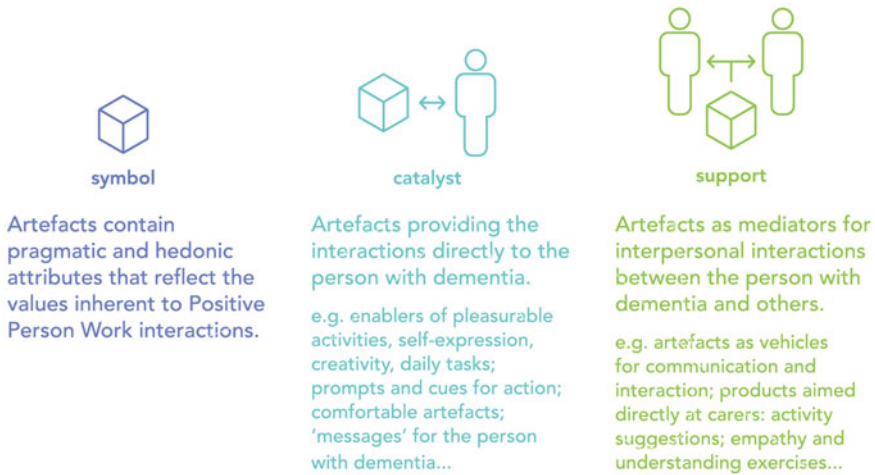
symbol

Artefacts contain pragmatic and hedonic attributes that reflect the values inherent to Positive Person Work interactions.

catalyst

Artefacts providing the interactions directly to the person with dementia.

e.g. enablers of pleasurable activities, self-expression, creativity, daily tasks; prompts and cues for action; comfortable artefacts; 'messages' for the person with dementia...

support

Artefacts as mediators for interpersonal interactions between the person with dementia and others.

e.g. artefacts as vehicles for communication and interaction; products aimed directly at carers: activity suggestions; empathy and understanding exercises...